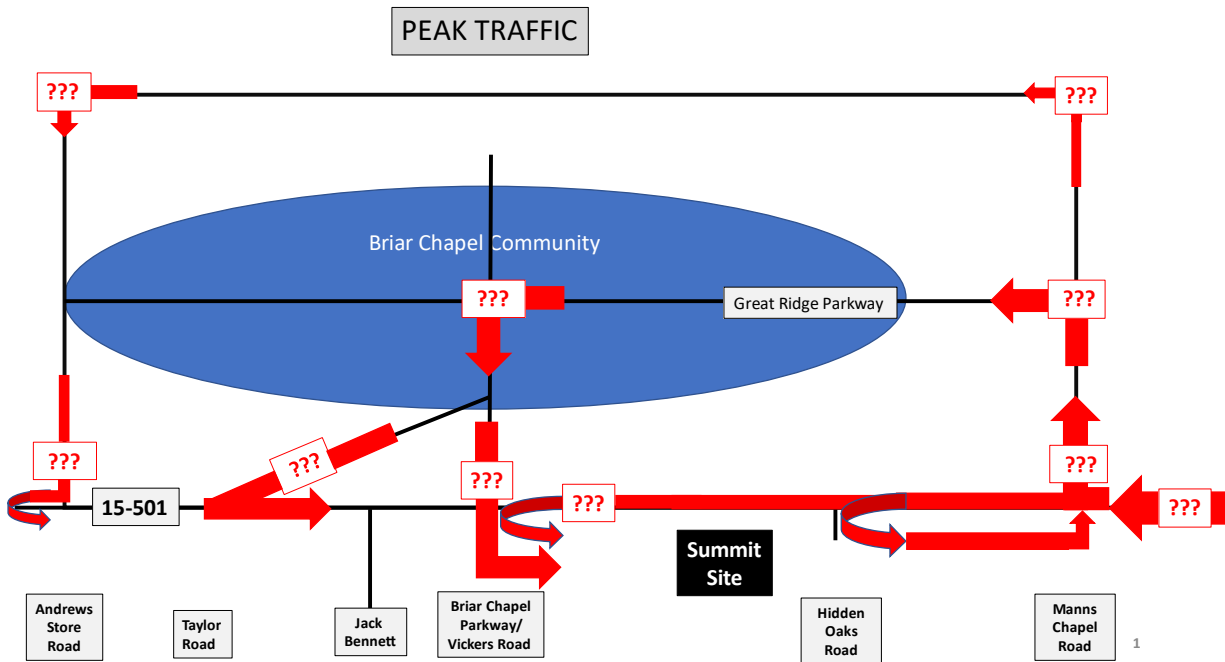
PEAK TRAFFIC

???

???

Briar Chapel Community

???

Great Ridge Parkway

???

???

???

???

???

15-501

???

???

Summit Site

Andrews Store Road

Taylor Road

Jack Bennett

Briar Chapel Parkway/ Vickers Road

Hidden Oaks Road

Manns Chapel Road

1